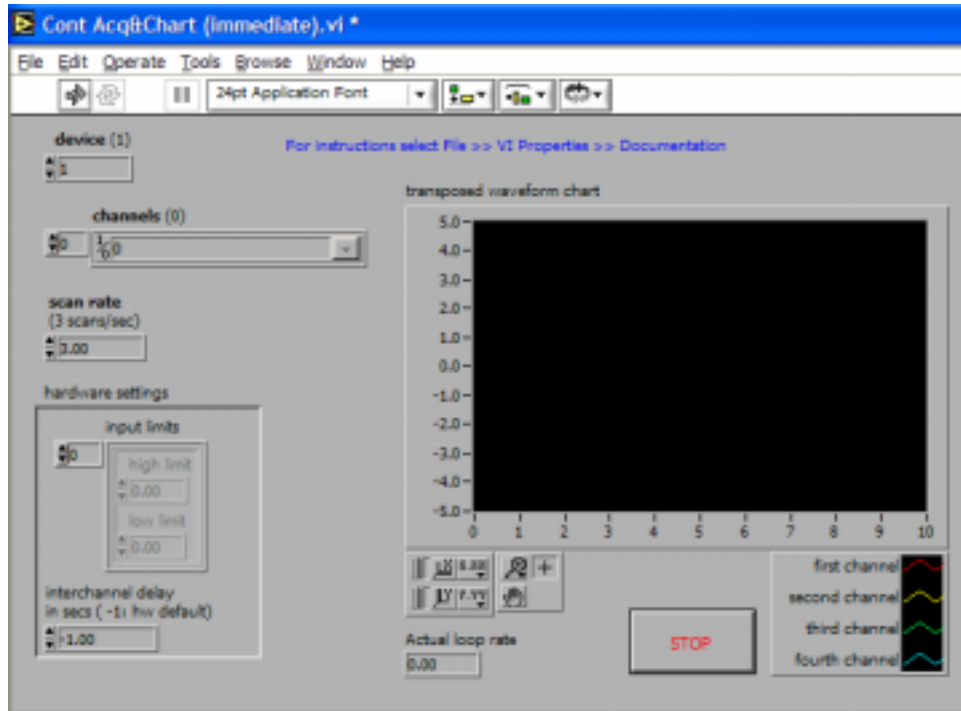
Cont Acq&Chart (immediate).vi *

File Edit Operate Tools Browse Window Help

24pt Application Font

device (1)
1

For instructions select File >> VI Properties >> Documentation

channels (0)
0 0

transposed waveform chart

scan rate
(3 scans/sec)
3.00

5.0
4.0
3.0
2.0
1.0
0.0
-1.0
-2.0
-3.0
-4.0
-5.0

0 1 2 3 4 5 6 7 8 9 10

hardware settings

input limits
0
high limit
0.00
low limit
0.00

interchannel delay in secs ( -1: hw default)
-1.00

Actual loop rate
0.00

STOP

first channel
second channel
third channel
fourth channel